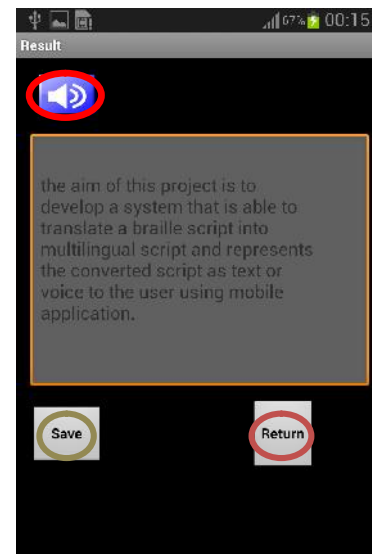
67% 00:15
Result

the aim of this project is to develop a system that is able to translate a braille script into multilingual script and represents the converted script as text or voice to the user using mobile application.

Save

Return